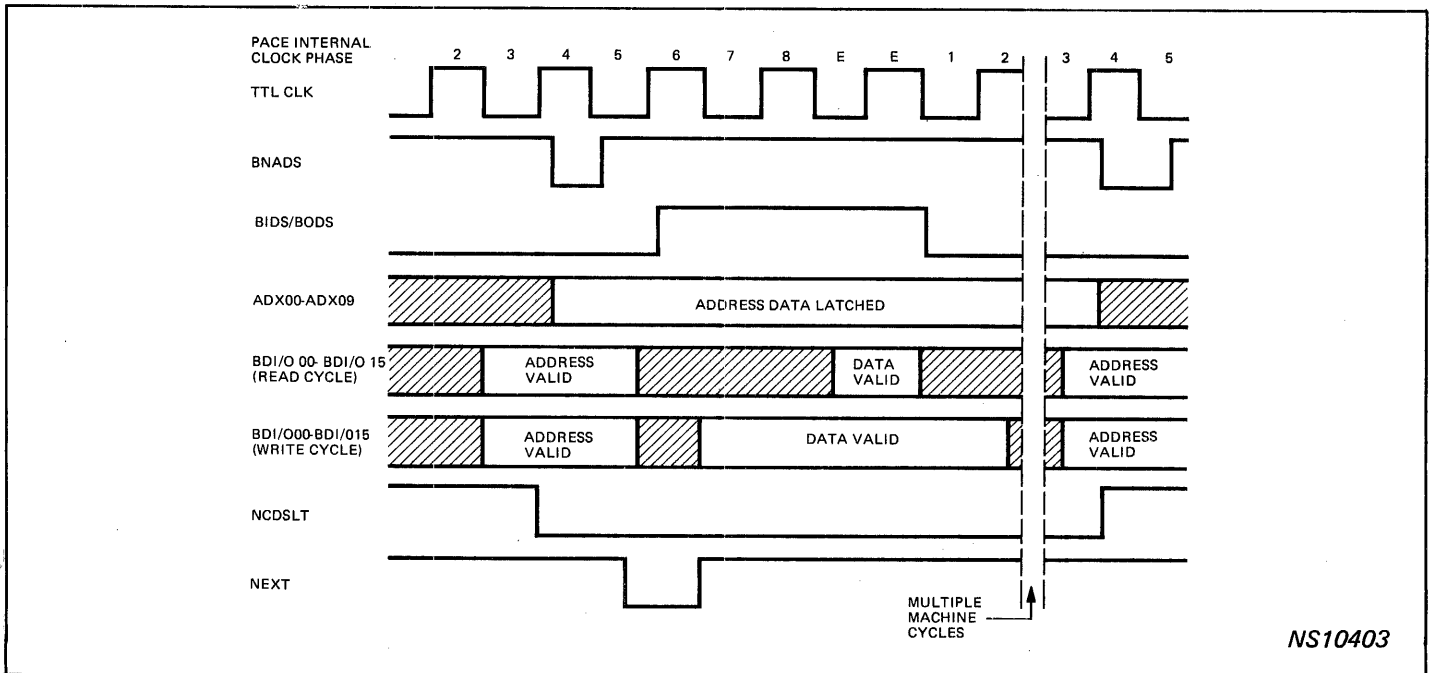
PACE INTERNAL CLOCK PHASE

2 3 4 5 6 7 8 E E 1 2 3 4 5

TTL CLK

BNADS

BIDS/BODS

ADX00-ADX09

ADDRESS DATA LATCHED

BDI/O 00- BDI/O 15 (READ CYCLE)

ADDRESS VALID

DATA VALID

ADDRESS VALID

BDI/O00-BDI/015 (WRITE CYCLE)

ADDRESS VALID

DATA VALID

ADDRESS VALID

NCDSLT

NEXT

MULTIPLE MACHINE CYCLES

NS10403